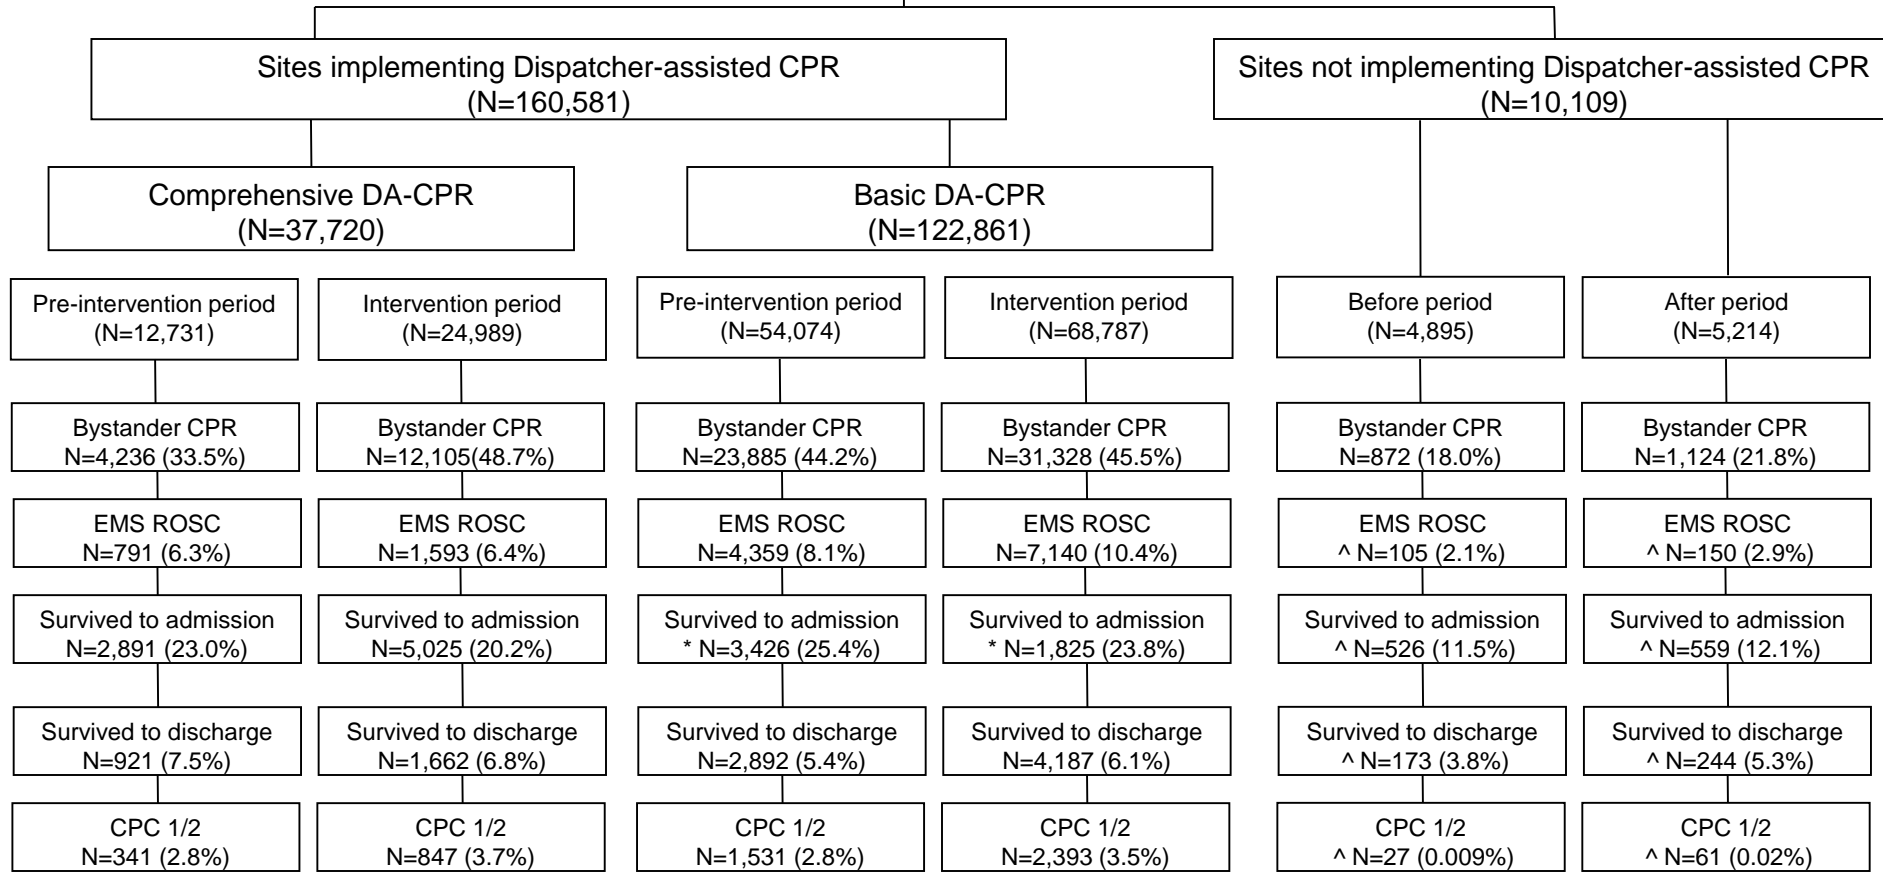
Sites implementing Dispatcher-assisted CPR
(N=160,581)

Sites not implementing Dispatcher-assisted CPR
(N=10,109)

Comprehensive DA-CPR
(N=37,720)

Basic DA-CPR
(N=122,861)

Pre-intervention period
(N=12,731)

Bystander CPR
N=4,236 (33.5%)

EMS ROSC
N=791 (6.3%)

Survived to admission
N=2,891 (23.0%)

Survived to discharge
N=921 (7.5%)

CPC 1/2
N=341 (2.8%)

Intervention period
(N=24,989)

Bystander CPR
N=12,105(48.7%)

EMS ROSC
N=1,593 (6.4%)

Survived to admission
N=5,025 (20.2%)

Survived to discharge
N=1,662 (6.8%)

CPC 1/2
N=847 (3.7%)

Pre-intervention period
(N=54,074)

Bystander CPR
N=23,885 (44.2%)

EMS ROSC
N=4,359 (8.1%)

Survived to admission
* N=3,426 (25.4%)

Survived to discharge
N=2,892 (5.4%)

CPC 1/2
N=1,531 (2.8%)

Intervention period
(N=68,787)

Bystander CPR
N=31,328 (45.5%)

EMS ROSC
N=7,140 (10.4%)

Survived to admission
* N=1,825 (23.8%)

Survived to discharge
N=4,187 (6.1%)

CPC 1/2
N=2,393 (3.5%)

Before period
(N=4,895)

Bystander CPR
N=872 (18.0%)

EMS ROSC
^ N=105 (2.1%)

Survived to admission
^ N=526 (11.5%)

Survived to discharge
^ N=173 (3.8%)

CPC 1/2
^ N=27 (0.009%)

After period
(N=5,214)

Bystander CPR
N=1,124 (21.8%)

EMS ROSC
^ N=150 (2.9%)

Survived to admission
^ N=559 (12.1%)

Survived to discharge
^ N=244 (5.3%)

CPC 1/2
^ N=61 (0.02%)